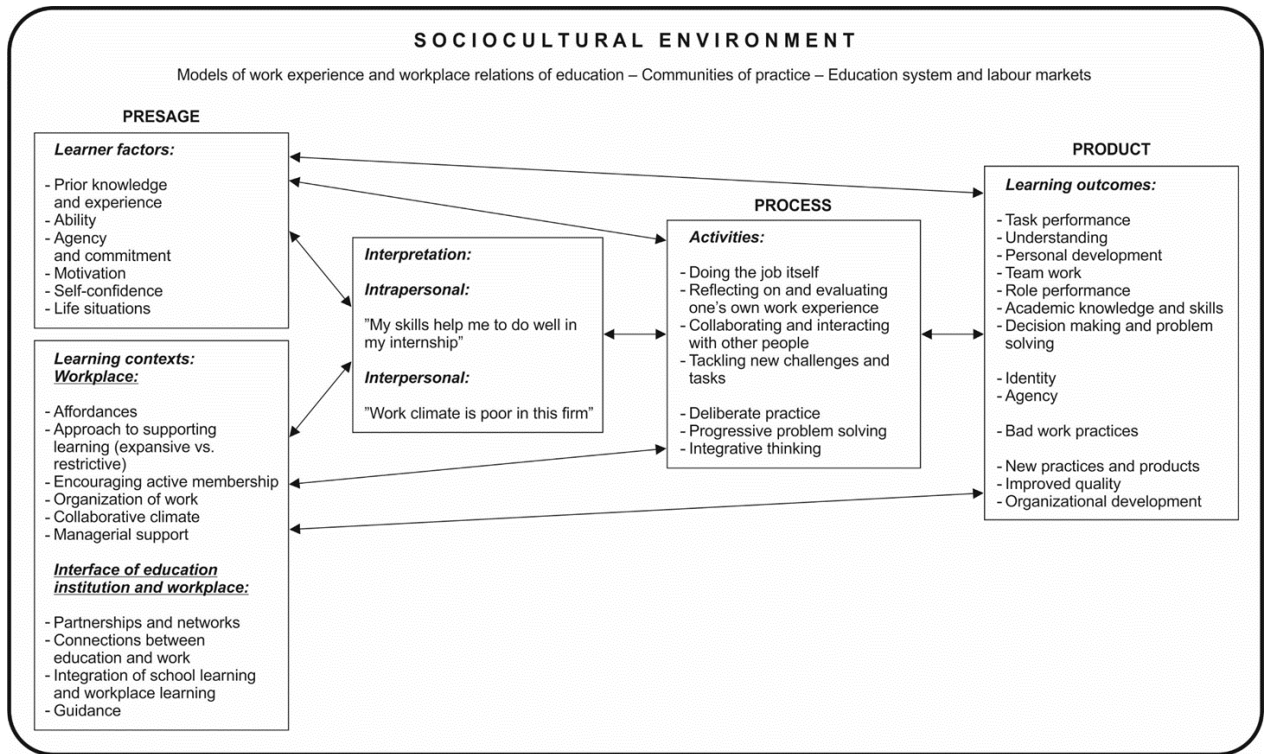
SOCIOCULTURAL ENVIRONMENT

Models of work experience and workplace relations of education – Communities of practice – Education system and labour markets

PRESAGE

Learner factors:

- Prior knowledge and experience
- Ability
- Agency and commitment
- Motivation
- Self-confidence
- Life situations

Learning contexts:
Workplace:

- Affordances
- Approach to supporting learning (expansive vs. restrictive)
- Encouraging active membership
- Organization of work
- Collaborative climate
- Managerial support

Interface of education institution and workplace:

- Partnerships and networks
- Connections between education and work
- Integration of school learning and workplace learning
- Guidance

Interpretation:

Intrapersonal:

"My skills help me to do well in my internship"

Interpersonal:

"Work climate is poor in this firm"

PROCESS

Activities:

- Doing the job itself
- Reflecting on and evaluating one's own work experience
- Collaborating and interacting with other people
- Tackling new challenges and tasks

- Deliberate practice
- Progressive problem solving
- Integrative thinking

PRODUCT

Learning outcomes:

- Task performance
- Understanding
- Personal development
- Team work
- Role performance
- Academic knowledge and skills
- Decision making and problem solving

- Identity
- Agency

- Bad work practices

- New practices and products
- Improved quality
- Organizational development